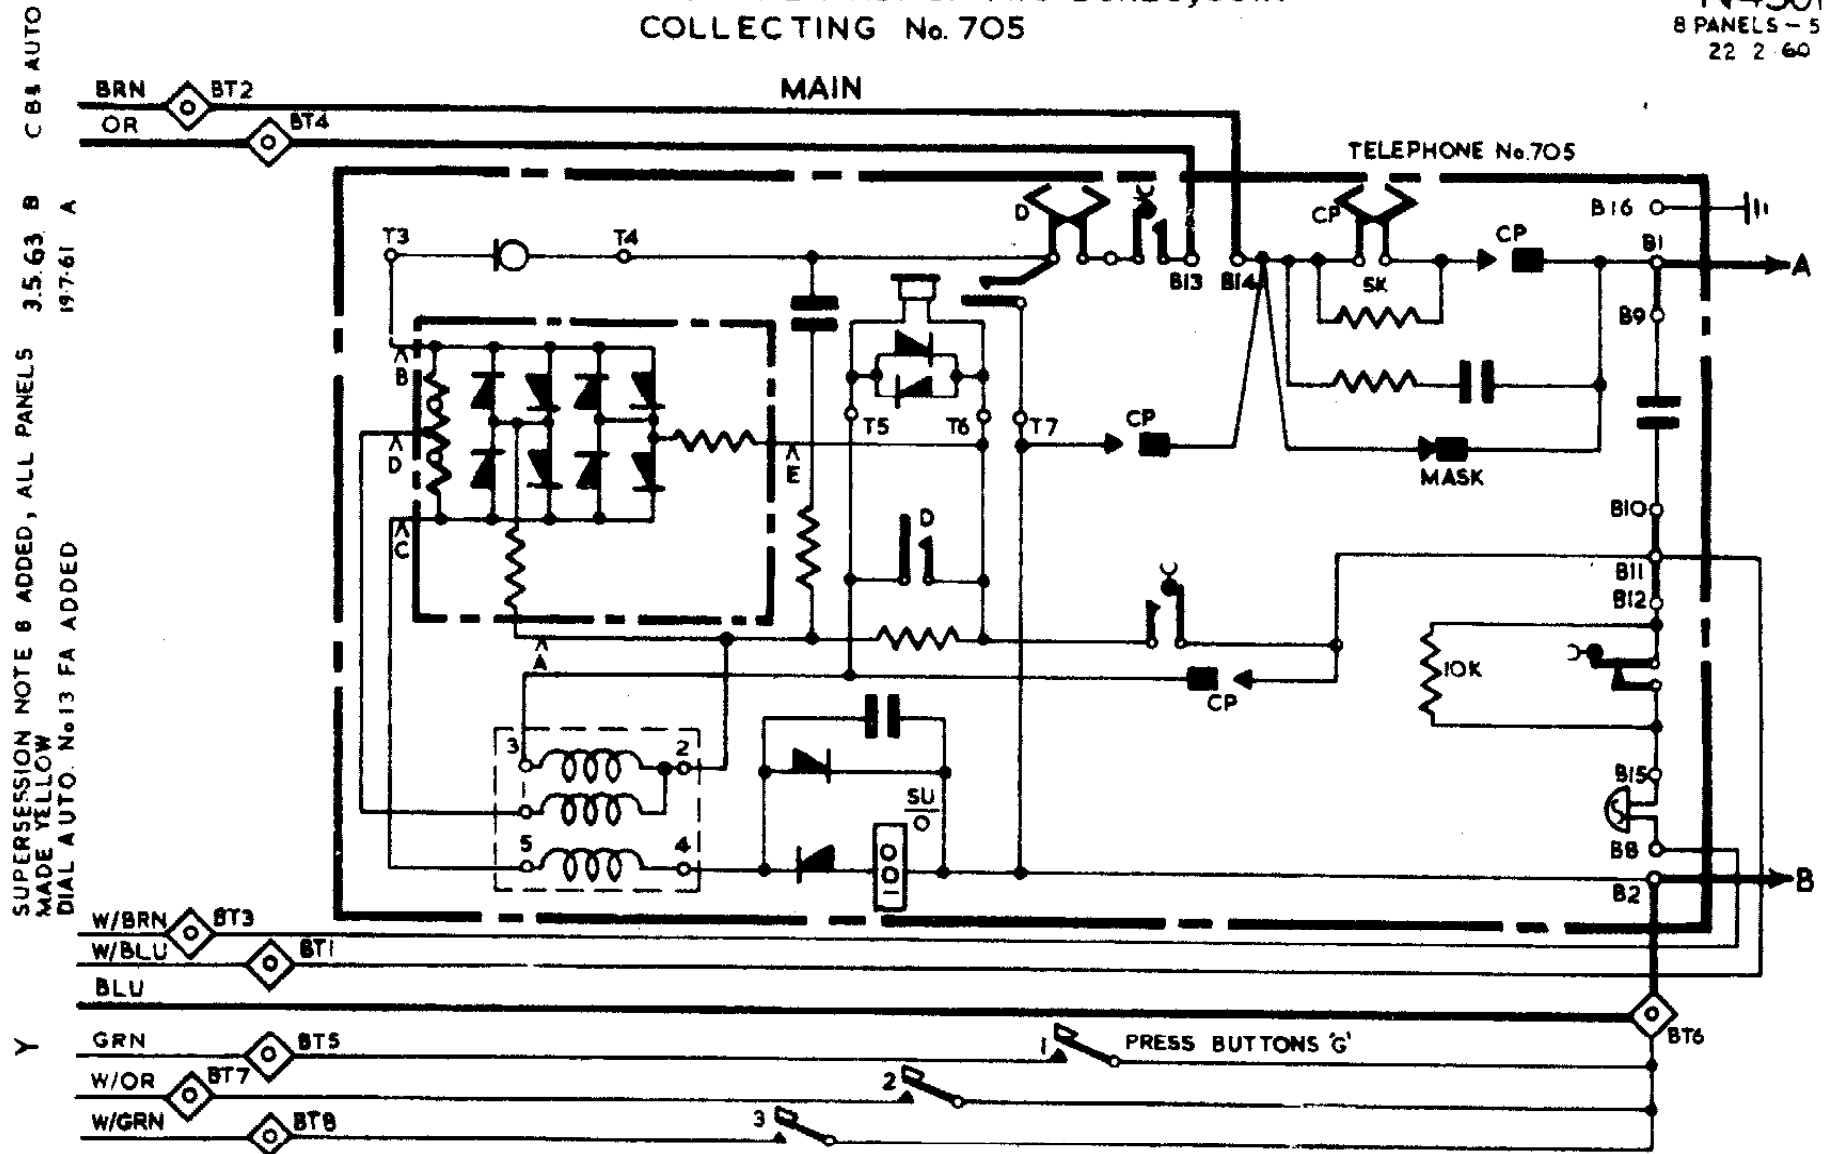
COLLECTING No. 705

N4301
8 PANELS – 5
22 2 60

CB & AUTO

3.5.63 B
19.7.61 A

SUPERSESSION NOTE B ADDED, ALL PANELS MADE YELLOW
DIAL AUTO. No 13 FA ADDED

MAIN

BRN
BT2
OR
BT4

TELEPHONE No.705

D
T3
T4
B13
B14
CP
5K
CP
B16
B1
A
B9
B
D
C
E
T5
T6
T7
CP
MASK
B10
D
B11
B12
A
CP
10K
3
2
5
4
SU
B15
B8
B2
B

W/BRN
BT3
W/BLU
BT1
BLU
BT6

Y
GRN
BT5
1
PRESS BUTTONS 'G'
W/OR
BT7
2
W/GRN
BT8
3